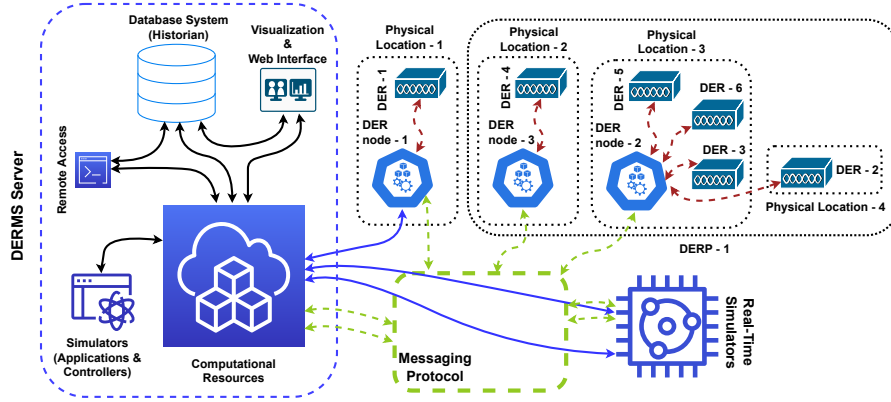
DERMS Server

Database System
(Historian)

Visualization
&
Web Interface

Remote Access

Simulators
(Applications &
Controllers)

Computational
Resources

Physical
Location - 1

DER - 1

DER
node - 1

Physical
Location - 2

DER - 4

DER
node - 3

Physical
Location - 3

DER - 5

DER - 6

DER
node - 2

DER - 3

DER - 2

Physical Location - 4

DERP - 1

Messaging
Protocol

Real-Time
Simulators